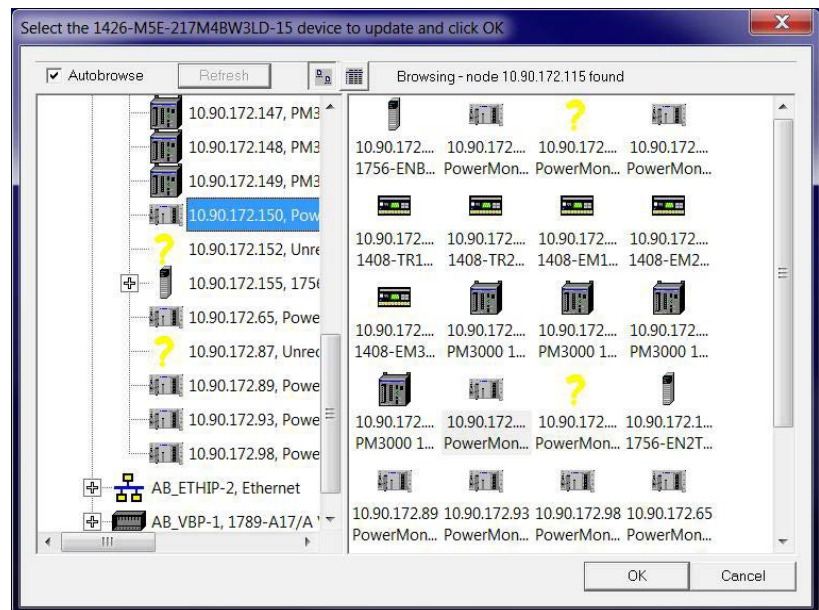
Select the 1426-M5E-217M4BW3LD-15 device to update and click OK

Autobrowse
Refresh
Browsing - node 10.90.172.115 found

10.90.172.147, PM3
10.90.172.148, PM3
10.90.172.149, PM3
10.90.172.150, Pow
10.90.172.152, Unre
10.90.172.155, 175
10.90.172.65, Powe
10.90.172.87, Unre
10.90.172.89, Powe
10.90.172.93, Powe
10.90.172.98, Powe
AB_ETHIP-2, Ethernet
AB_VBP-1, 1789-A17/A

10.90.172.... 1756-ENB...
10.90.172.... PowerMon...
10.90.172.... PowerMon...
10.90.172.... PowerMon...
10.90.172.... 1408-TR1...
10.90.172.... 1408-TR2...
10.90.172.... 1408-EM1...
10.90.172.... 1408-EM2...
10.90.172.... 1408-EM3...
10.90.172.... PM3000 1...
10.90.172.... PM3000 1...
10.90.172.... PM3000 1...
10.90.172.... PM3000 1...
10.90.172.... PowerMon...
10.90.172.... PowerMon...
10.90.172.1... 1756-EN2T...
10.90.172.89 PowerMon...
10.90.172.93 PowerMon...
10.90.172.98 PowerMon...
10.90.172.65 PowerMon...

OK
Cancel